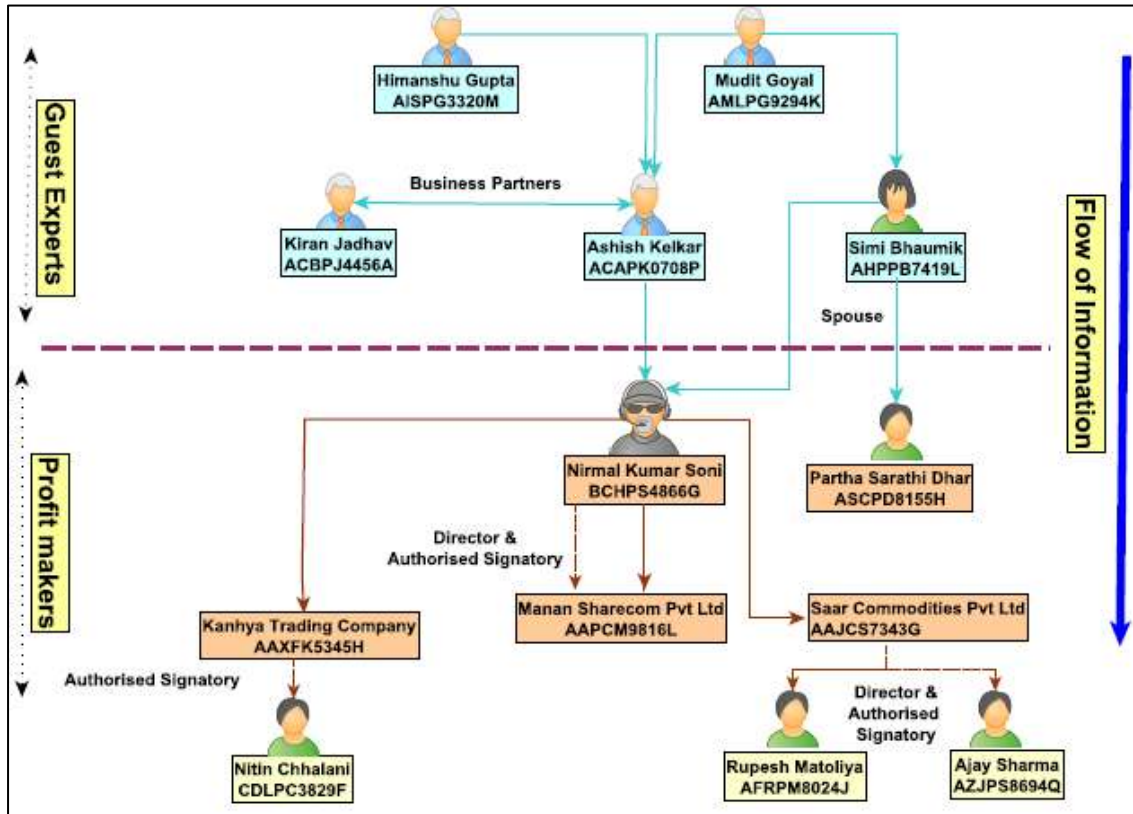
Guest Experts

Himanshu Gupta
AISPG3320M

Mudit Goyal
AMLPG9294K

Business Partners

Kiran Jadhav
ACBPJ4456A

Ashish Kelkar
ACAPK0708P

Simi Bhaumik
AHPPB7419L

Spouse

Flow of Information

Profit makers

Nirmal Kumar Soni
BCHPS4866G

Partha Sarathi Dhar
ASCPD8155H

Director & Authorised Signatory

Manan Sharecom Pvt Ltd
AAPCM9816L

Saar Commodities Pvt Ltd
AAJCS7343G

Kanhya Trading Company
AAXFK5345H

Authorised Signatory

Director & Authorised Signatory

Nitin Chhalani
CDLPC3829F

Rupesh Matoliya
AFRPM8024J

Ajay Sharma
AZJPS8694Q